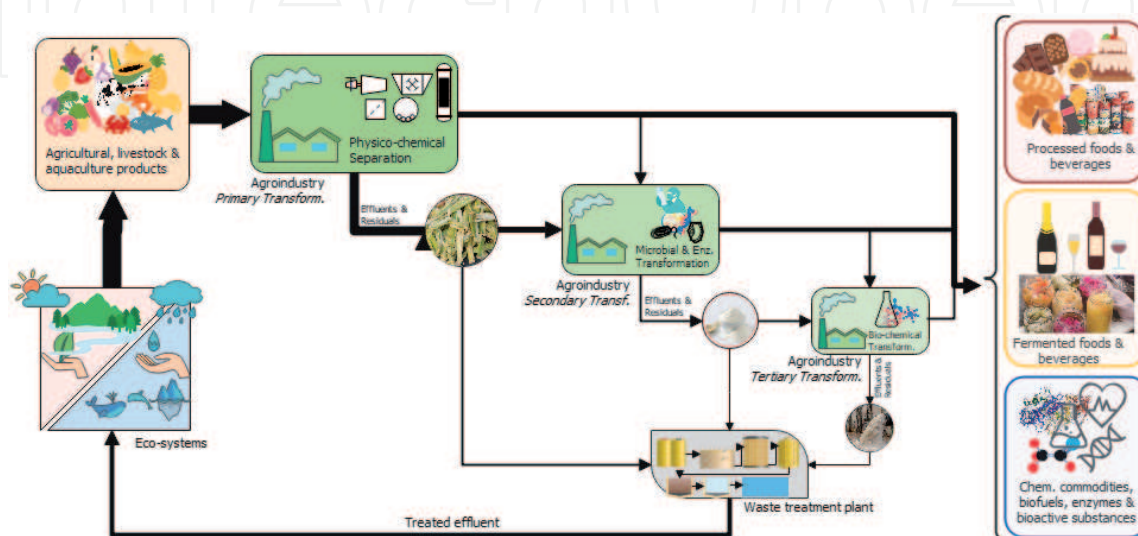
Agricultural, livestock & aquaculture products

Physico-chemical Separation

Agroindustry
*Primary Transform.*

Effluents & Residuals

Microbial & Enz. Transformation

Agroindustry
*Secondary Transf.*

Effluents & Residuals

Bio-chemical Transform.

Agroindustry
*Tertiary Transform.*

Effluents & Residuals

Eco-systems

Waste treatment plant

Treated effluent

Processed foods & beverages

Fermented foods & beverages

Chem. commodities, biofuels, enzymes & bioactive substances